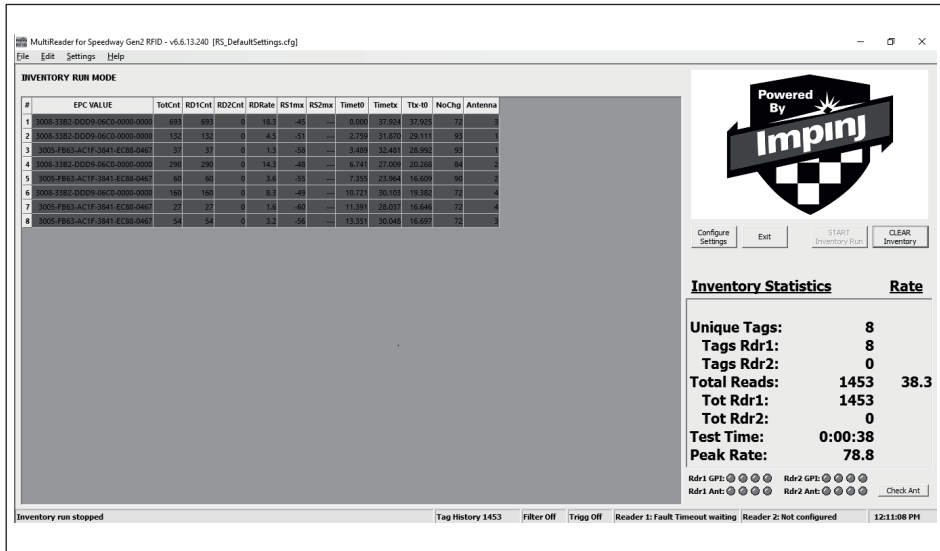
MultiReader for Speedway Gen2 RFID - v6.6.13.240 [RS_DefaultSettings.cfg]

File Edit Settings Help

INVENTORY RUN MODE

| # | EPC VALUE | TotCnt | RD1Cnt | RD2Cnt | RDRate | RS1mx | RS2mx | Timet0 | Timetx | Ttx-t0 | NoChg | Antenna |
|---|---|---|---|---|---|---|---|---|---|---|---|---|
| 1 | 3008-33B2-DDD9-06C0-0000-0000 | 693 | 693 | 0 | 18.3 | -45 | --- | 0.000 | 37.924 | 37.925 | 72 | 3 |
| 2 | 3008-33B2-DDD9-06C0-0000-0000 | 132 | 132 | 0 | 4.5 | -51 | --- | 2.759 | 31.870 | 29.111 | 93 | 1 |
| 3 | 3005-FB63-AC1F-3841-EC88-0467 | 37 | 37 | 0 | 1.3 | -58 | --- | 3.489 | 32.481 | 28.992 | 93 | 1 |
| 4 | 3008-33B2-DDD9-06C0-0000-0000 | 290 | 290 | 0 | 14.3 | -48 | --- | 6.741 | 27.009 | 20.268 | 84 | 2 |
| 5 | 3005-FB63-AC1F-3841-EC88-0467 | 60 | 60 | 0 | 3.6 | -55 | --- | 7.355 | 23.964 | 16.609 | 90 | 2 |
| 6 | 3008-33B2-DDD9-06C0-0000-0000 | 160 | 160 | 0 | 8.3 | -49 | --- | 10.721 | 30.103 | 19.382 | 72 | 4 |
| 7 | 3005-FB63-AC1F-3841-EC88-0467 | 27 | 27 | 0 | 1.6 | -60 | --- | 11.391 | 28.037 | 16.646 | 72 | 4 |
| 8 | 3005-FB63-AC1F-3841-EC88-0467 | 54 | 54 | 0 | 3.2 | -56 | --- | 13.351 | 30.048 | 16.697 | 72 | 3 |

Powered By Impinj

Configure Settings
Exit
START Inventory Run
CLEAR Inventory

Inventory Statistics Rate

Unique Tags: 8
Tags Rdr1: 8
Tags Rdr2: 0
Total Reads: 1453 38.3
Tot Rdr1: 1453
Tot Rdr2: 0
Test Time: 0:00:38
Peak Rate: 78.8

Rdr1 GPI:
Rdr2 GPI:
Rdr1 Ant:
Rdr2 Ant:
Check Ant

Inventory run stopped | Tag History 1453 | Filter Off | Trigg Off | Reader 1: Fault Timeout waiting | Reader 2: Not configured | 12:11:08 PM